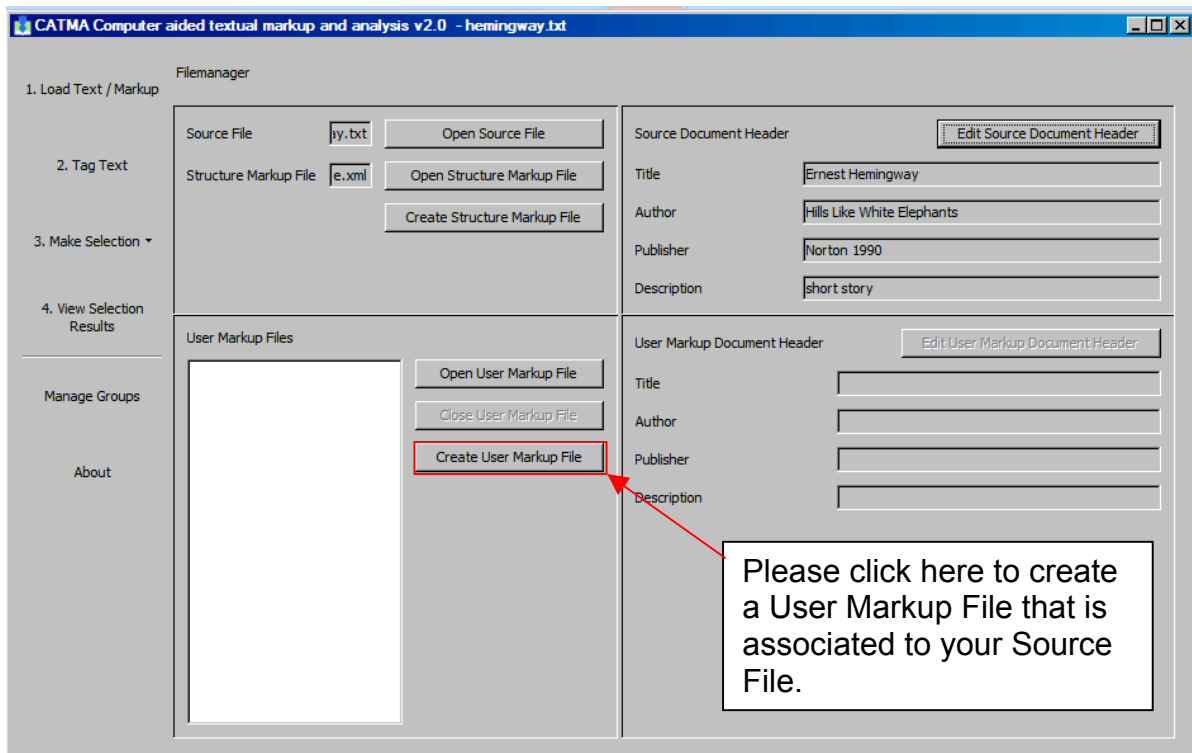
CATMA Computer aided textual markup and analysis v2.0 - hemingway.txt

1. Load Text / Markup

2. Tag Text

3. Make Selection

4. View Selection Results

Manage Groups

About

Filemanager

Source File | ay.txt | Open Source File

Structure Markup File | e.xml | Open Structure Markup File

Create Structure Markup File

Source Document Header

Edit Source Document Header

Title | Ernest Hemingway

Author | Hills Like White Elephants

Publisher | Norton 1990

Description | short story

User Markup Files

Open User Markup File

Close User Markup File

Create User Markup File

User Markup Document Header

Edit User Markup Document Header

Title

Author

Publisher

Description

Please click here to create a User Markup File that is associated to your Source File.